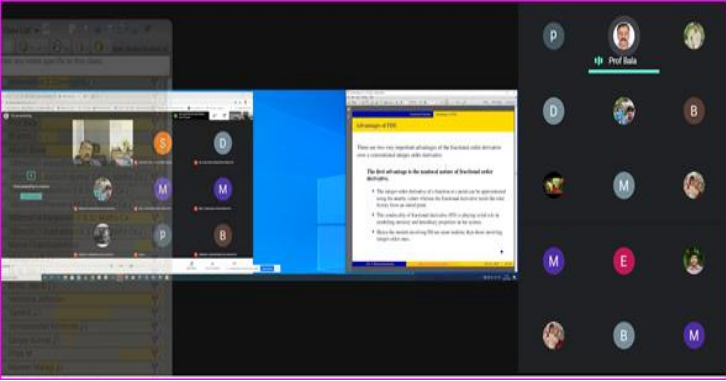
P
Prof Bala
D
B
M
M
E
B
M
S
D
M
M
P
B
Advantages of FDE
There are two very important advantages of the fractional order derivative over a conventional integer order derivative.
The first advantage is the nonlocal nature of fractional order derivative.
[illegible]
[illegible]
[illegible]